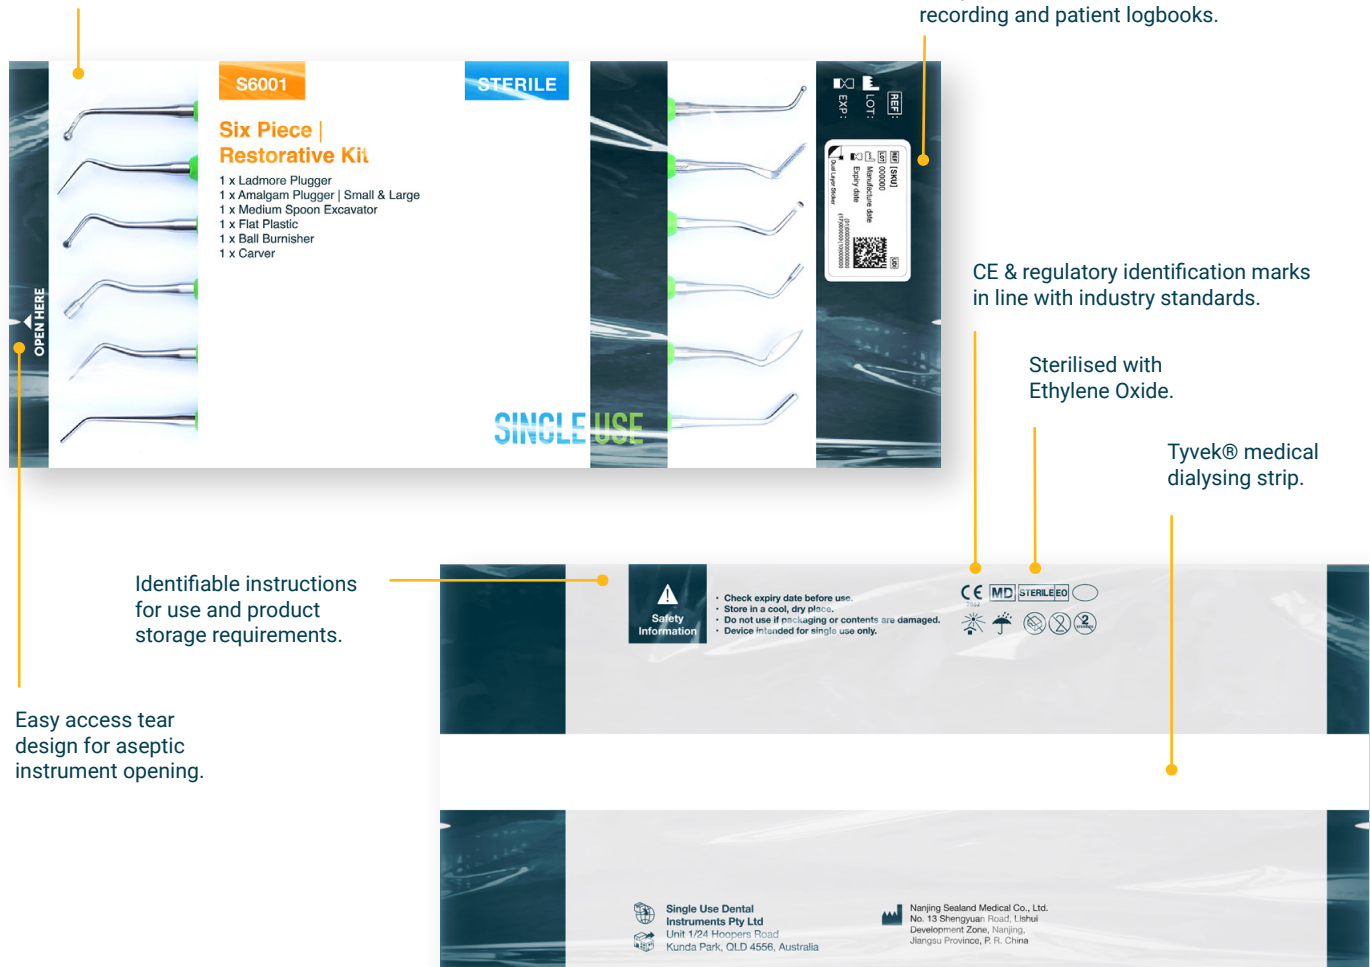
recording and patient logbooks.

S6001

STERILE

Six Piece | Restorative Kit

1 x Ladmore Plugger
1 x Amalgam Plugger | Small & Large
1 x Medium Spoon Excavator
1 x Flat Plastic
1 x Ball Burnisher
1 x Carver

OPEN HERE

SINGLE USE

EXP:
LOT:
REF:

REF [SKU]
LOT 000000
Manufacture date
Expiry date
Dual Layer Sticker
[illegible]

CE & regulatory identification marks in line with industry standards.

Sterilised with Ethylene Oxide.

Tyvek® medical dialysing strip.

Identifiable instructions for use and product storage requirements.

Easy access tear design for aseptic instrument opening.

Safety Information

• Check expiry date before use.
• Store in a cool, dry place.
• Do not use if packaging or contents are damaged.
• Device intended for single use only.

CE 1434 MD STERILE EO

Single Use Dental Instruments Pty Ltd
Unit 1/24 Hoopers Road
Kunda Park, QLD 4556, Australia

Nanjing Sealand Medical Co., Ltd.
No. 13 Shengyuan Road, Lishui Development Zone, Nanjing, Jiangsu Province, P. R. China